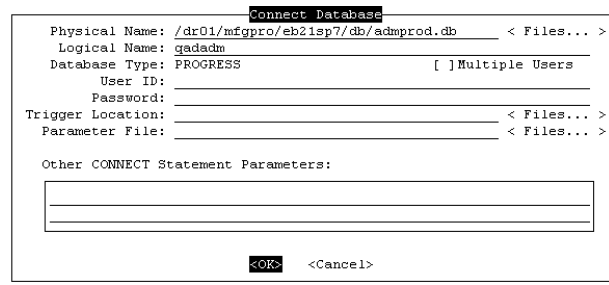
Connect Database

Physical Name: /dr01/mfgpro/eb21sp7/db/admprod.db < Files... >
Logical Name: qadadm
Database Type: PROGRESS [ ]Multiple Users
User ID:
Password:
Trigger Location: < Files... >
Parameter File: < Files... >

Other CONNECT Statement Parameters:

<OK> <Cancel>